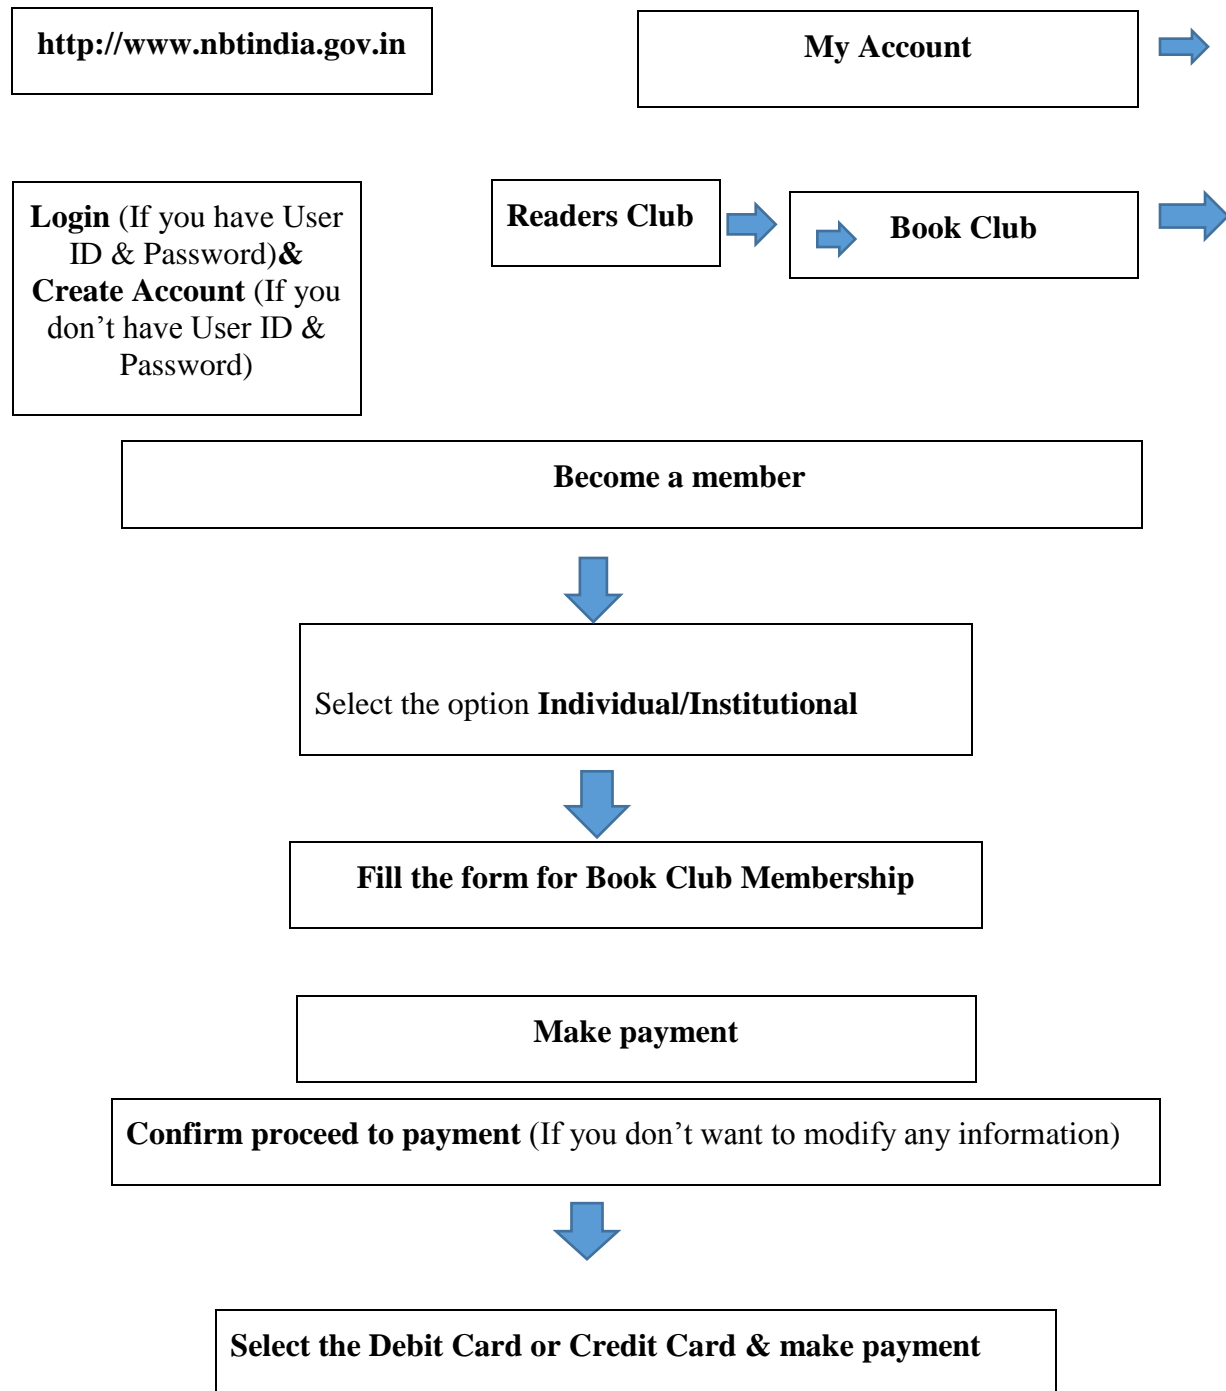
http://www.nbtindia.gov.in

My Account

Login (If you have User ID & Password)& Create Account (If you don’t have User ID & Password)

Readers Club

Book Club

Become a member

Select the option Individual/Institutional

Fill the form for Book Club Membership

Make payment

Confirm proceed to payment (If you don’t want to modify any information)

Select the Debit Card or Credit Card & make payment